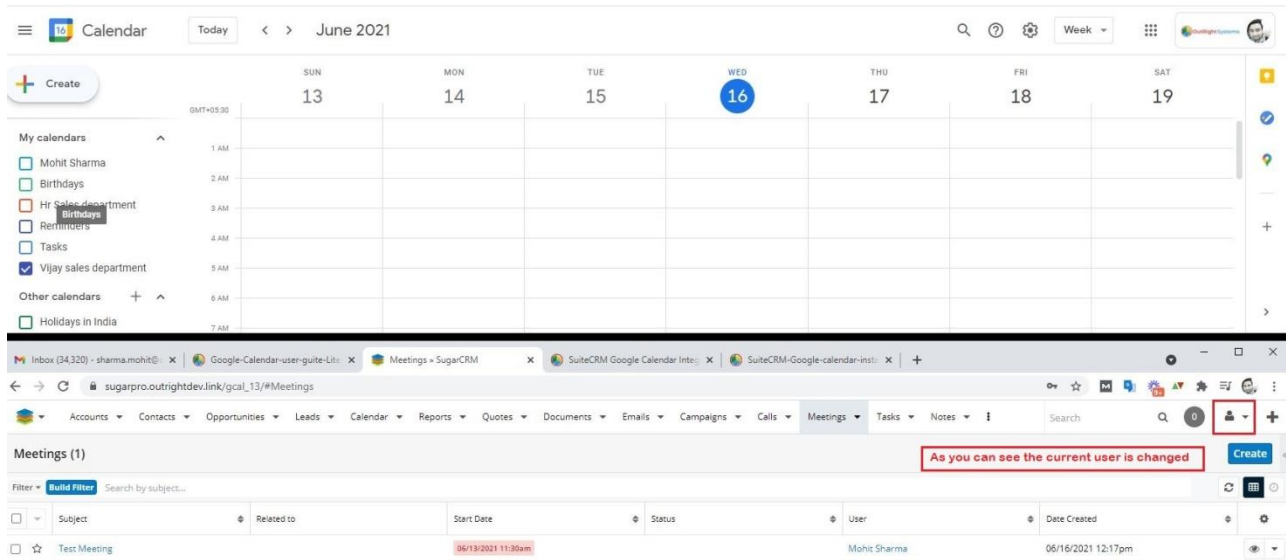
Calendar Today < > June 2021 Week

Create

GMT+05:30

SUN 13
MON 14
TUE 15
WED 16
THU 17
FRI 18
SAT 19

My calendars
Mohit Sharma
Birthdays
Hr Sales department
Birthdays
Reminders
Tasks
Vijay sales department

Other calendars
Holidays in India

1 AM
2 AM
3 AM
4 AM
5 AM
6 AM
7 AM

Inbox (34,320) - sharma.mohit@ | Google-Calendar-user-guite-Lite | Meetings » SugarCRM | SuiteCRM Google Calendar Integ | SuiteCRM-Google-calendar-inst

sugarpro.outrightdev.link/gcal_13/#Meetings

Accounts Contacts Opportunities Leads Calendar Reports Quotes Documents Emails Campaigns Calls Meetings Tasks Notes Search 0

Meetings (1)

As you can see the current user is changed

Create

Filter Build Filter Search by subject...

| Subject | Related to | Start Date | Status | User | Date Created |
|---|---|---|---|---|---|
| Test Meeting | | 06/13/2021 11:30am | | Mohit Sharma | 06/16/2021 12:17pm |